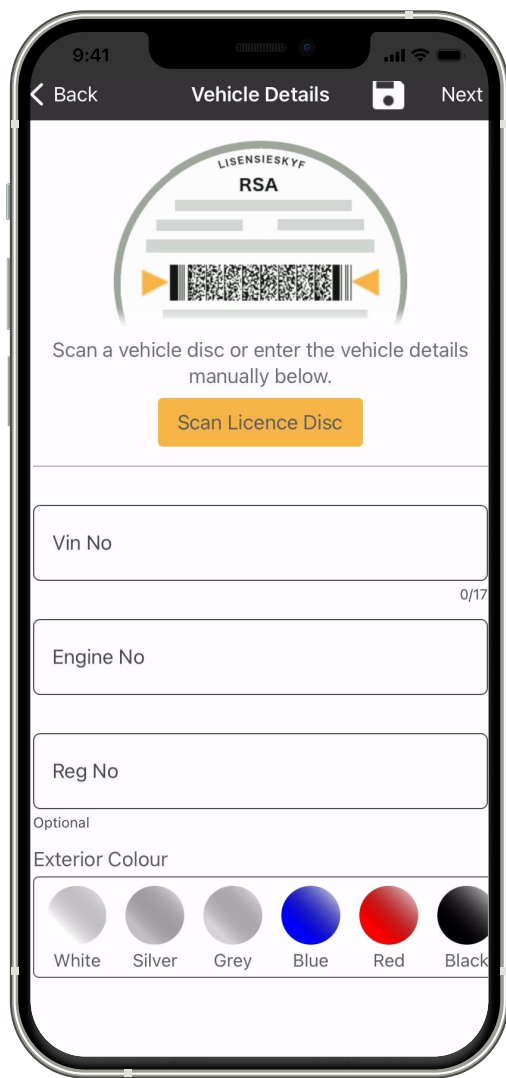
9:41

Back Vehicle Details Next

LISENSIESKYF
RSA

Scan a vehicle disc or enter the vehicle details manually below.

Scan Licence Disc

Vin No

0/17

Engine No

Reg No

Optional

Exterior Colour

White Silver Grey Blue Red Black